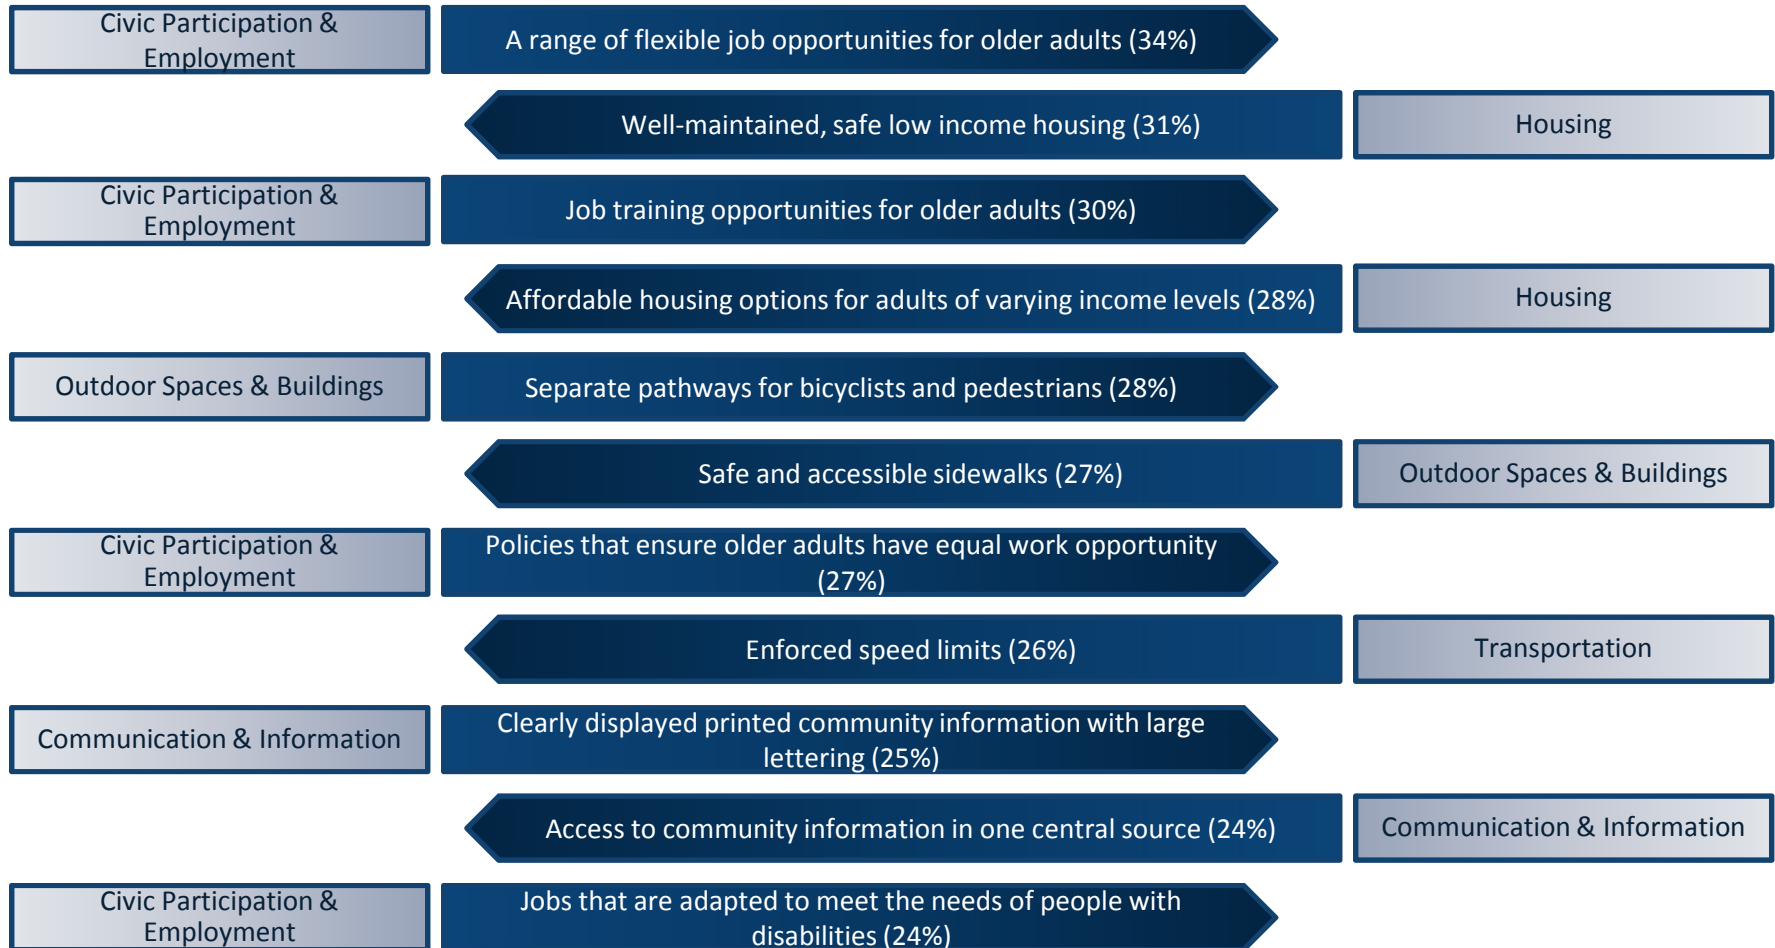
Civic Participation & Employment
A range of flexible job opportunities for older adults (34%)

Well-maintained, safe low income housing (31%)
Housing

Civic Participation & Employment
Job training opportunities for older adults (30%)

Affordable housing options for adults of varying income levels (28%)
Housing

Outdoor Spaces & Buildings
Separate pathways for bicyclists and pedestrians (28%)

Safe and accessible sidewalks (27%)
Outdoor Spaces & Buildings

Civic Participation & Employment
Policies that ensure older adults have equal work opportunity (27%)

Enforced speed limits (26%)
Transportation

Communication & Information
Clearly displayed printed community information with large lettering (25%)

Access to community information in one central source (24%)
Communication & Information

Civic Participation & Employment
Jobs that are adapted to meet the needs of people with disabilities (24%)